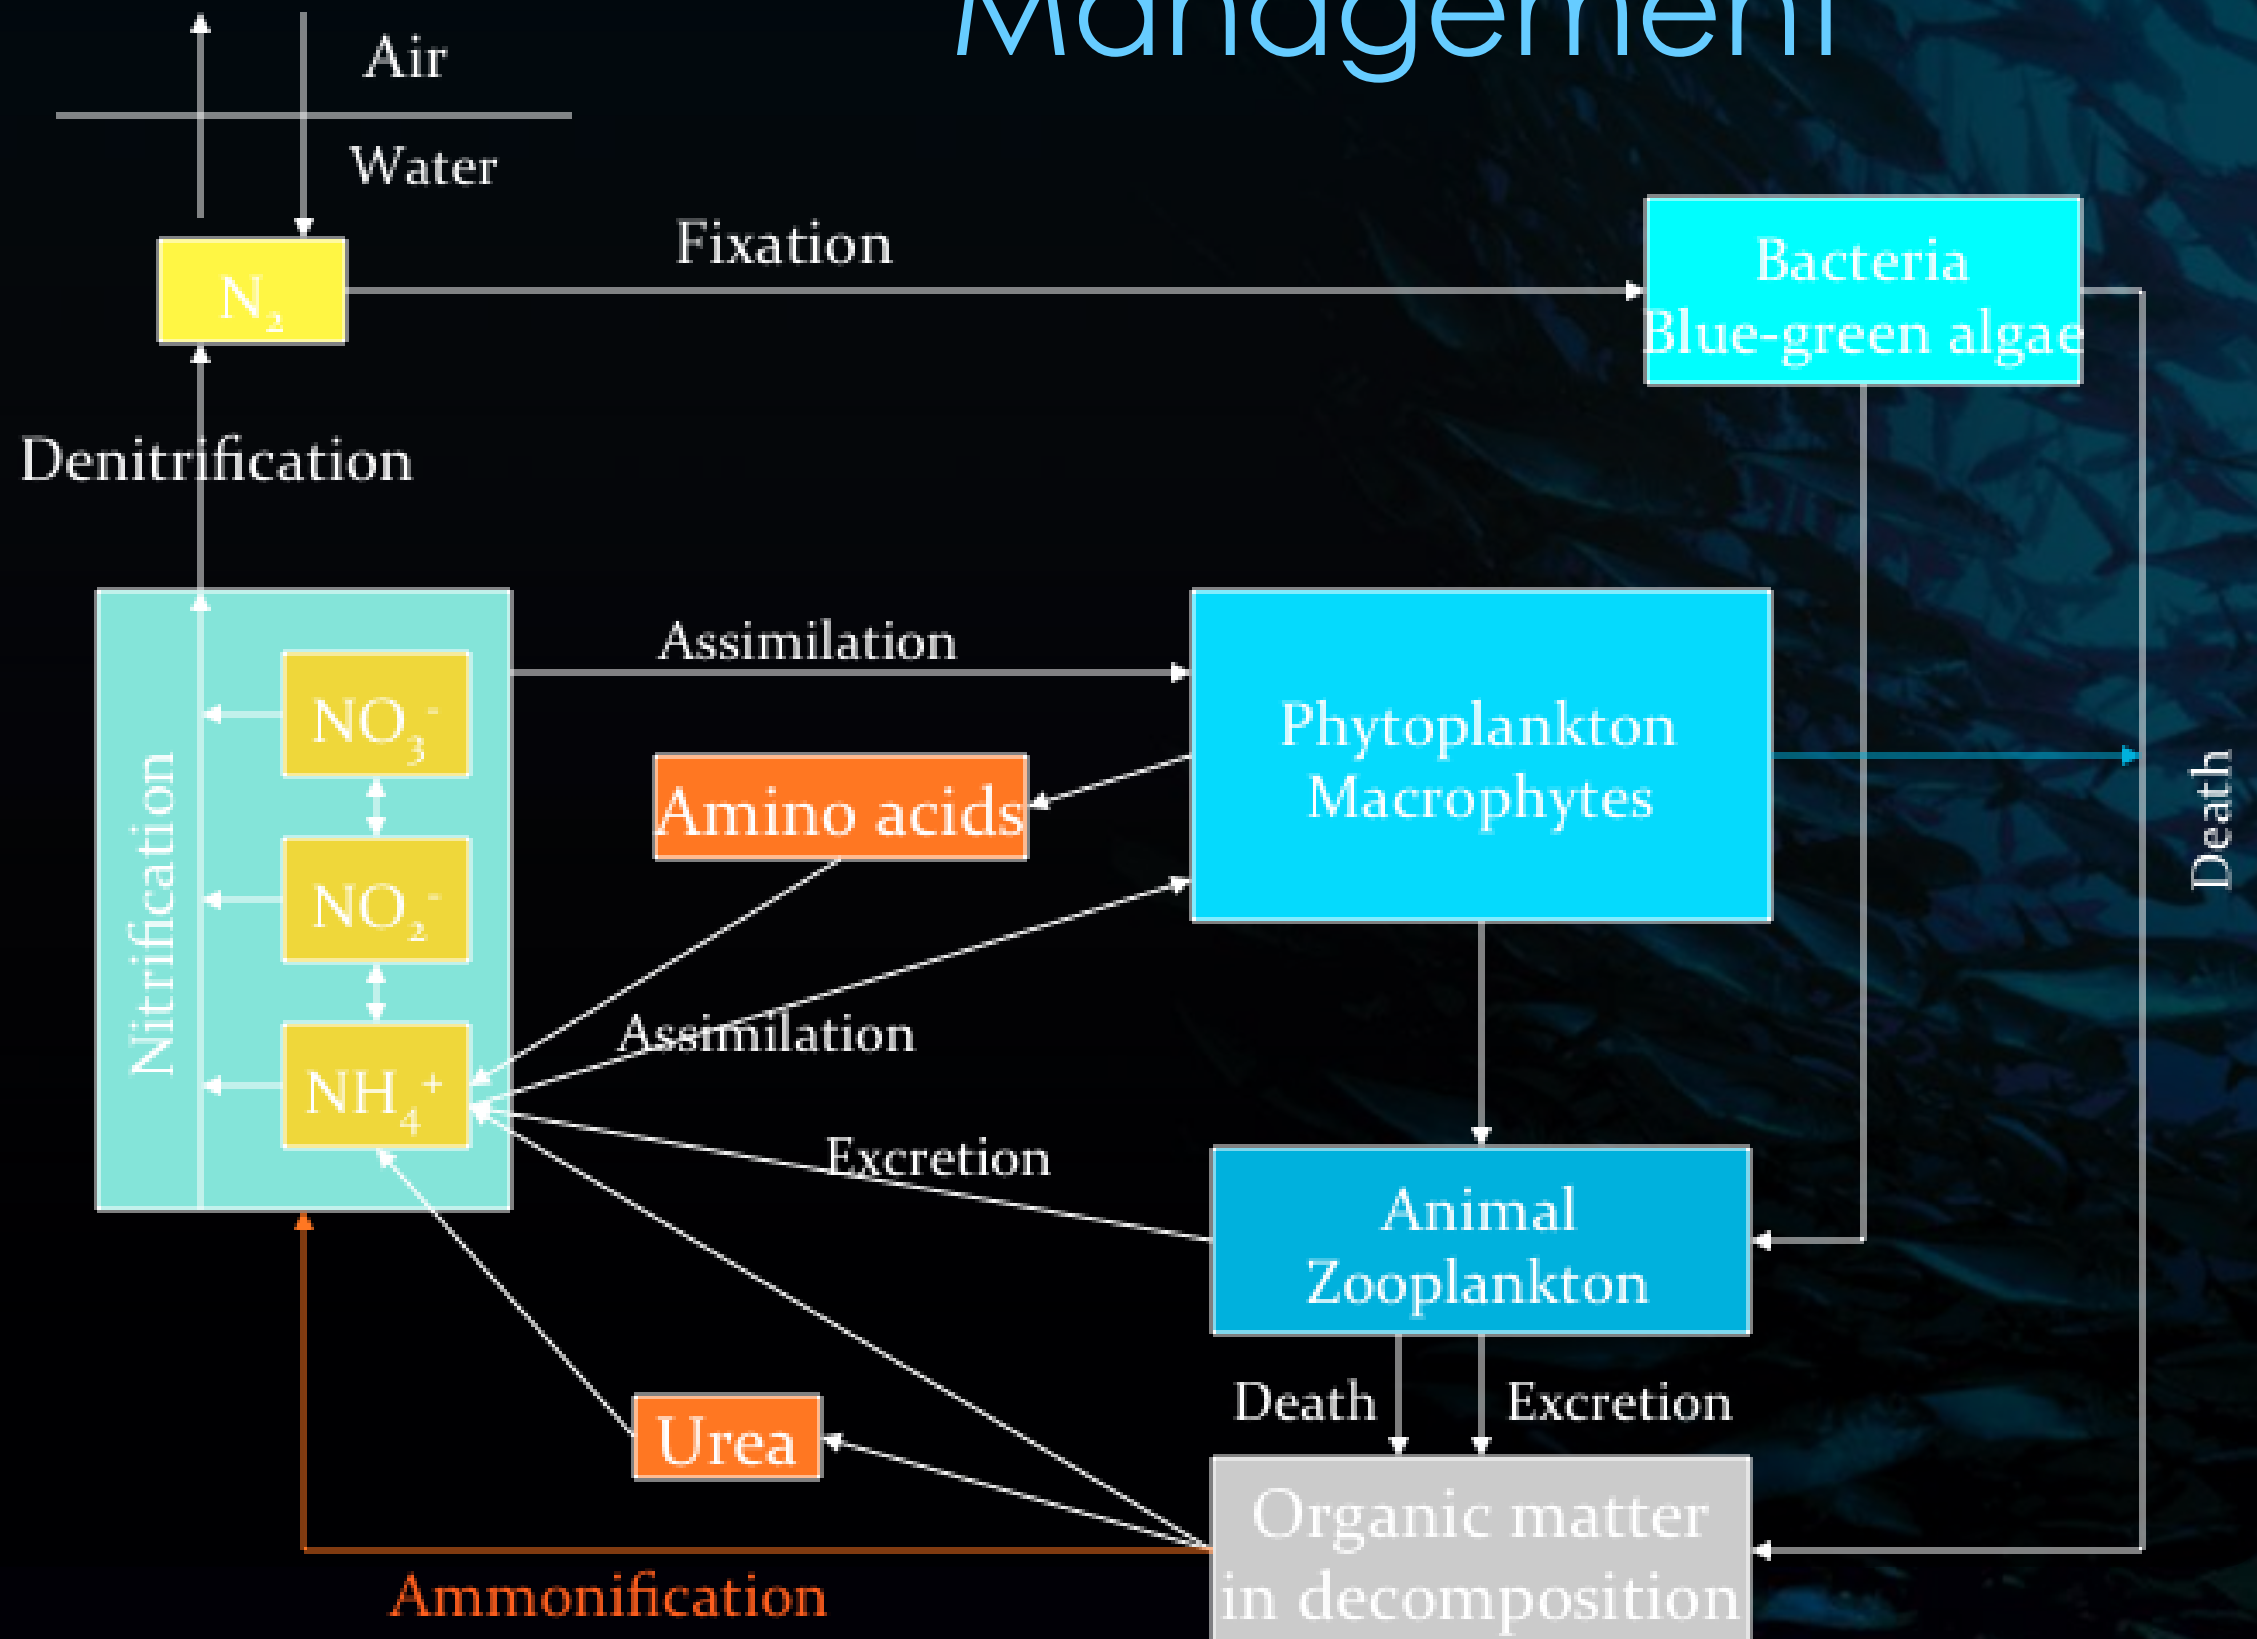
Management

Air

Water

$N_2$

Fixation

Bacteria
Blue-green algae

Denitrification

Nitrification

$NO_3^-$

$NO_2^-$

$NH_4^+$

Assimilation

Amino acids

Phytoplankton
Macrophytes

Death

Assimilation

Excretion

Animal
Zooplankton

Death

Excretion

Urea

Organic matter
in decomposition

Ammonification